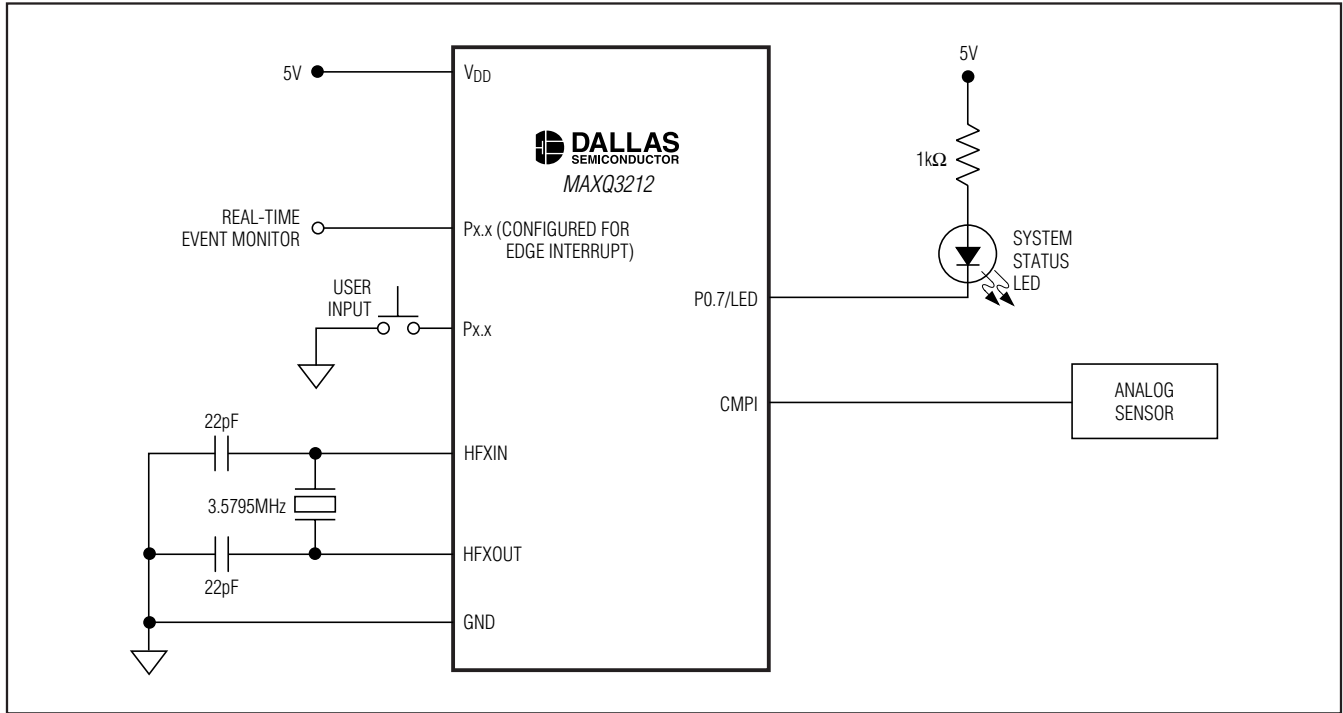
5V

$V_{DD}$

DALLAS SEMICONDUCTOR

MAXQ3212

REAL-TIME EVENT MONITOR

Px.x (CONFIGURED FOR EDGE INTERRUPT)

USER INPUT

Px.x

22pF

HFXIN

3.5795MHz

HFXOUT

22pF

GND

5V

1kΩ

SYSTEM STATUS LED

P0.7/LED

CMPI

ANALOG SENSOR